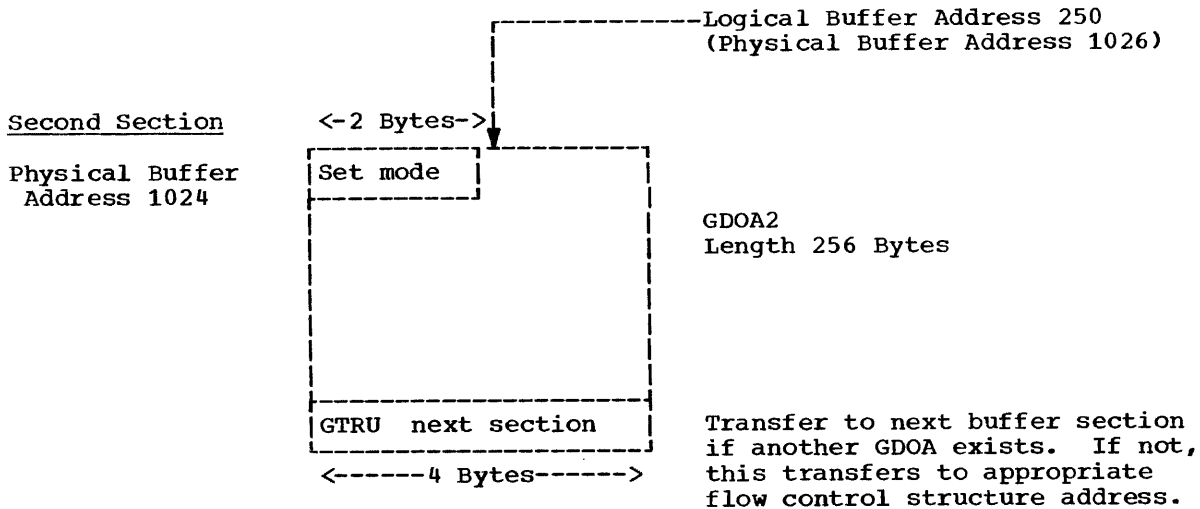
Logical Buffer Address 250
(Physical Buffer Address 1026)

Second Section

<-2 Bytes->

Physical Buffer Address 1024

Set mode

GDOA2
Length 256 Bytes

GTRU next section

Transfer to next buffer section if another GDOA exists. If not, this transfers to appropriate flow control structure address.

<------4 Bytes------>